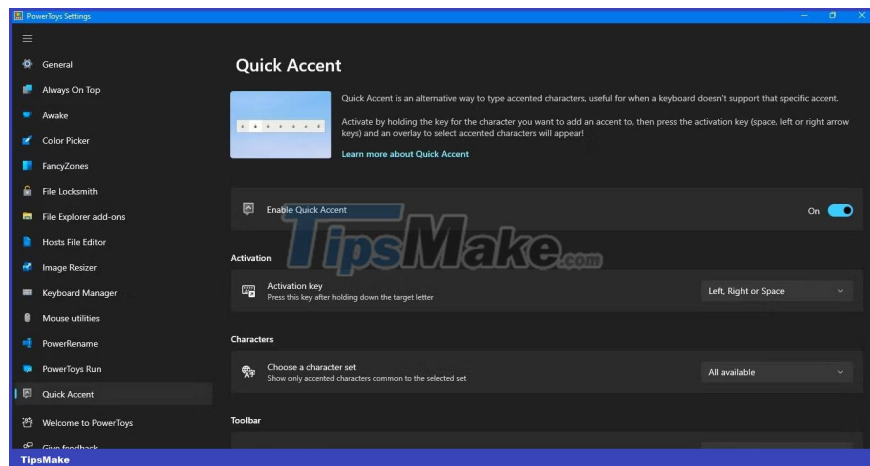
PowerToys Settings

General
Always On Top
Awake
Color Picker
FancyZones
File Locksmith
File Explorer add-ons
Hosts File Editor
Image Resizer
Keyboard Manager
Mouse utilities
PowerRename
PowerToys Run
Quick Accent
Welcome to PowerToys
Give feedback

Quick Accent

Quick Accent is an alternative way to type accented characters, useful for when a keyboard doesn't support that specific accent.

Activate by holding the key for the character you want to add an accent to, then press the activation key (space, left or right arrow keys) and an overlay to select accented characters will appear!

Learn more about Quick Accent

Enable Quick Accent
On

TipsMake.com

Activation

Activation key
Press this key after holding down the target letter
Left, Right or Space

Characters

Choose a character set
Show only accented characters common to the selected set
All available

Toolbar

TipsMake